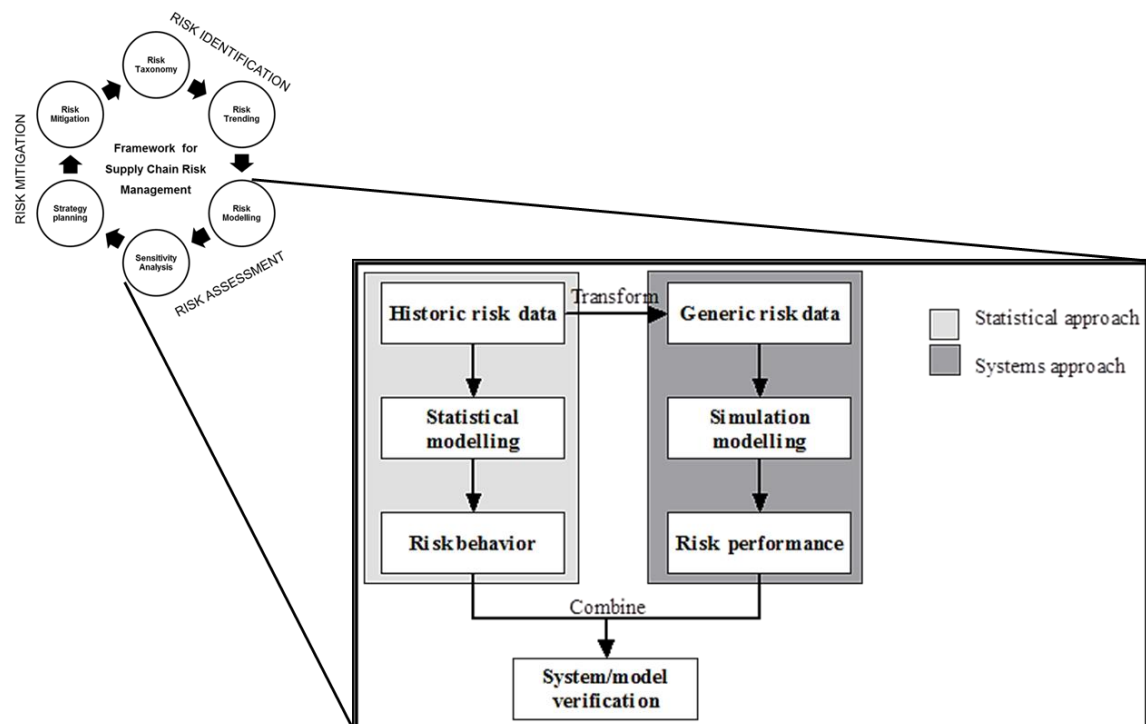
RISK IDENTIFICATION

Risk Taxonomy

Risk Trending

Risk Modelling

Sensitivity Analysis

Strategy planning

Risk Mitigation

RISK MITIGATION

RISK ASSESSMENT

Framework for Supply Chain Risk Management

Historic risk data

Transform

Generic risk data

Statistical approach

Systems approach

Statistical modelling

Simulation modelling

Risk behavior

Risk performance

Combine

System/model verification